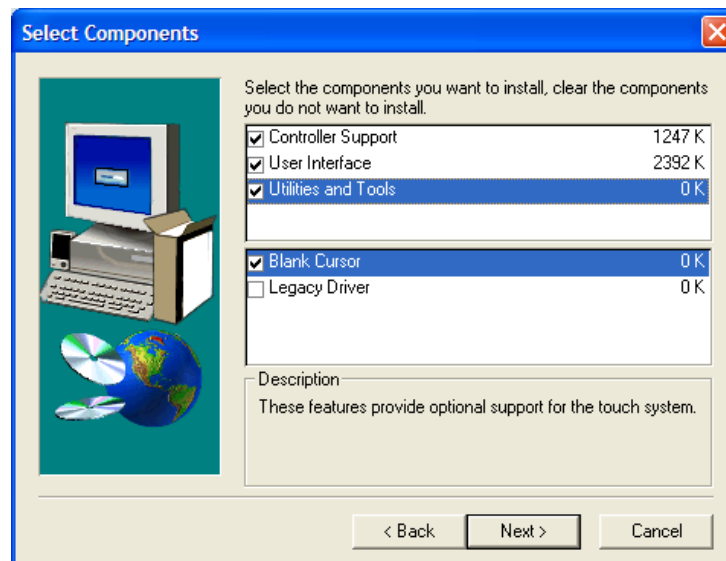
Select Components

Select the components you want to install, clear the components you do not want to install.

| | | |
|---|---|---|
| ☑ | Controller Support | 1247 K |
| ☑ | User Interface | 2392 K |
| ☑ | Utilities and Tools | 0 K |

| | | |
|---|---|---|
| ☑ | Blank Cursor | 0 K |
| ☐ | Legacy Driver | 0 K |

Description
These features provide optional support for the touch system.

< Back Next > Cancel